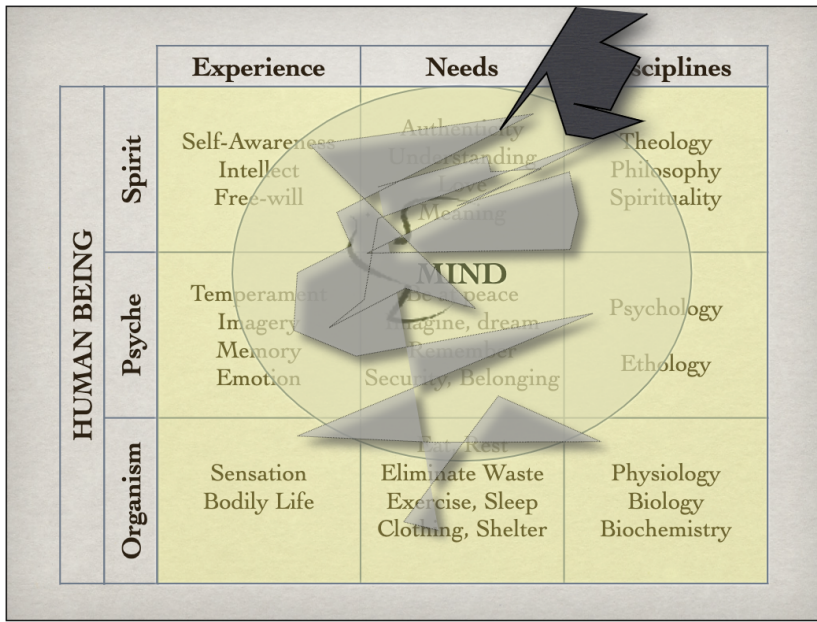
| | | Experience | Needs | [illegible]sciplines |
|---|---|---|---|---|
| HUMAN BEING | Spirit | Self-Awareness Intellect Free-will | Authenticity Understanding Love Meaning | Theology Philosophy Spirituality |
| | Psyche | Temperament Imagery Memory Emotion | MIND Be at peace Imagine, dream Remember Security, Belonging | Psychology Ethology |
| | Organism | Sensation Bodily Life | Eat, Rest Eliminate Waste Exercise, Sleep Clothing, Shelter | Physiology Biology Biochemistry |